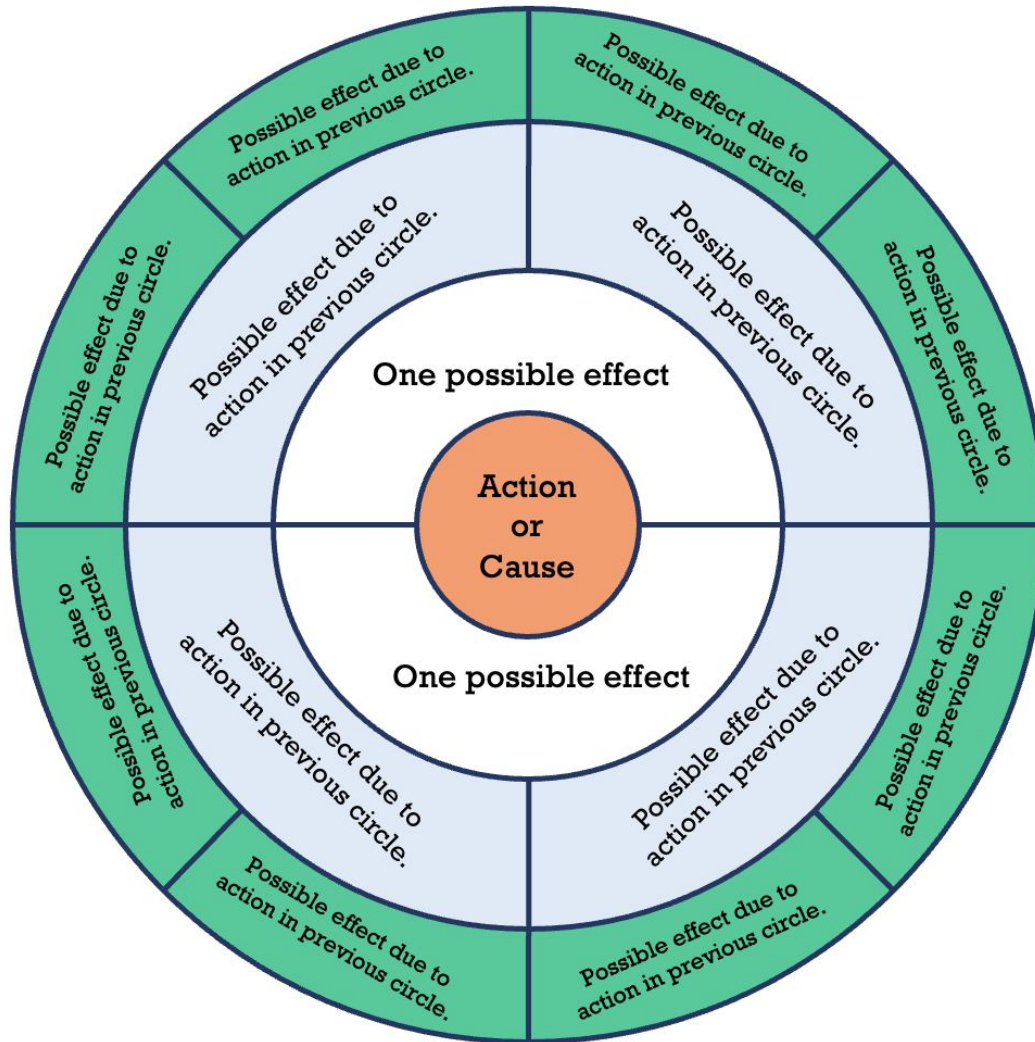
Action or Cause

One possible effect

One possible effect

Possible effect due to action in previous circle.

Possible effect due to action in previous circle.

Possible effect due to action in previous circle.

Possible effect due to action in previous circle.

Possible effect due to action in previous circle.

Possible effect due to action in previous circle.

Possible effect due to action in previous circle.

Possible effect due to action in previous circle.

Possible effect due to action in previous circle.

Possible effect due to action in previous circle.

Possible effect due to action in previous circle.

Possible effect due to action in previous circle.